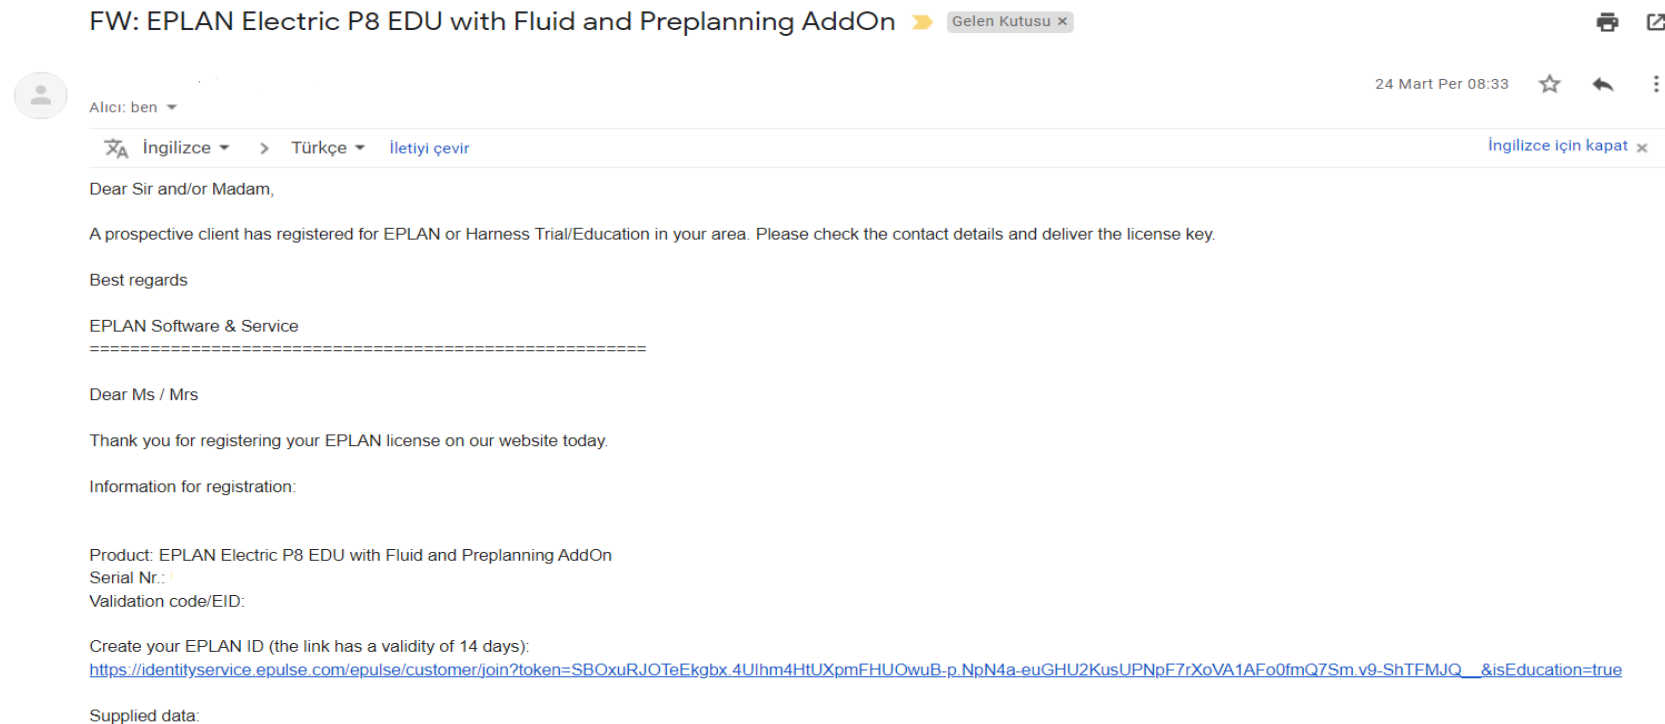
FW: EPLAN Electric P8 EDU with Fluid and Preplanning AddOn Gelen Kutusu ×

24 Mart Per 08:33

Alıcı: ben

İngilizce > Türkçe İletiyi çevir İngilizce için kapat ×

Dear Sir and/or Madam,

A prospective client has registered for EPLAN or Harness Trial/Education in your area. Please check the contact details and deliver the license key.

Best regards

EPLAN Software & Service
========================================================

Dear Ms / Mrs

Thank you for registering your EPLAN license on our website today.

Information for registration:

Product: EPLAN Electric P8 EDU with Fluid and Preplanning AddOn
Serial Nr.:
Validation code/EID:

Create your EPLAN ID (the link has a validity of 14 days):
https://identityservice.epulse.com/epulse/customer/join?token=SBOxuRJOTeEkgbx.4Ulhm4HtUXpmFHUOwuB-p.NpN4a-euGHU2KusUPNpF7rXoVA1AFo0fmQ7Sm.v9-ShTFMJQ__&isEducation=true

Supplied data: